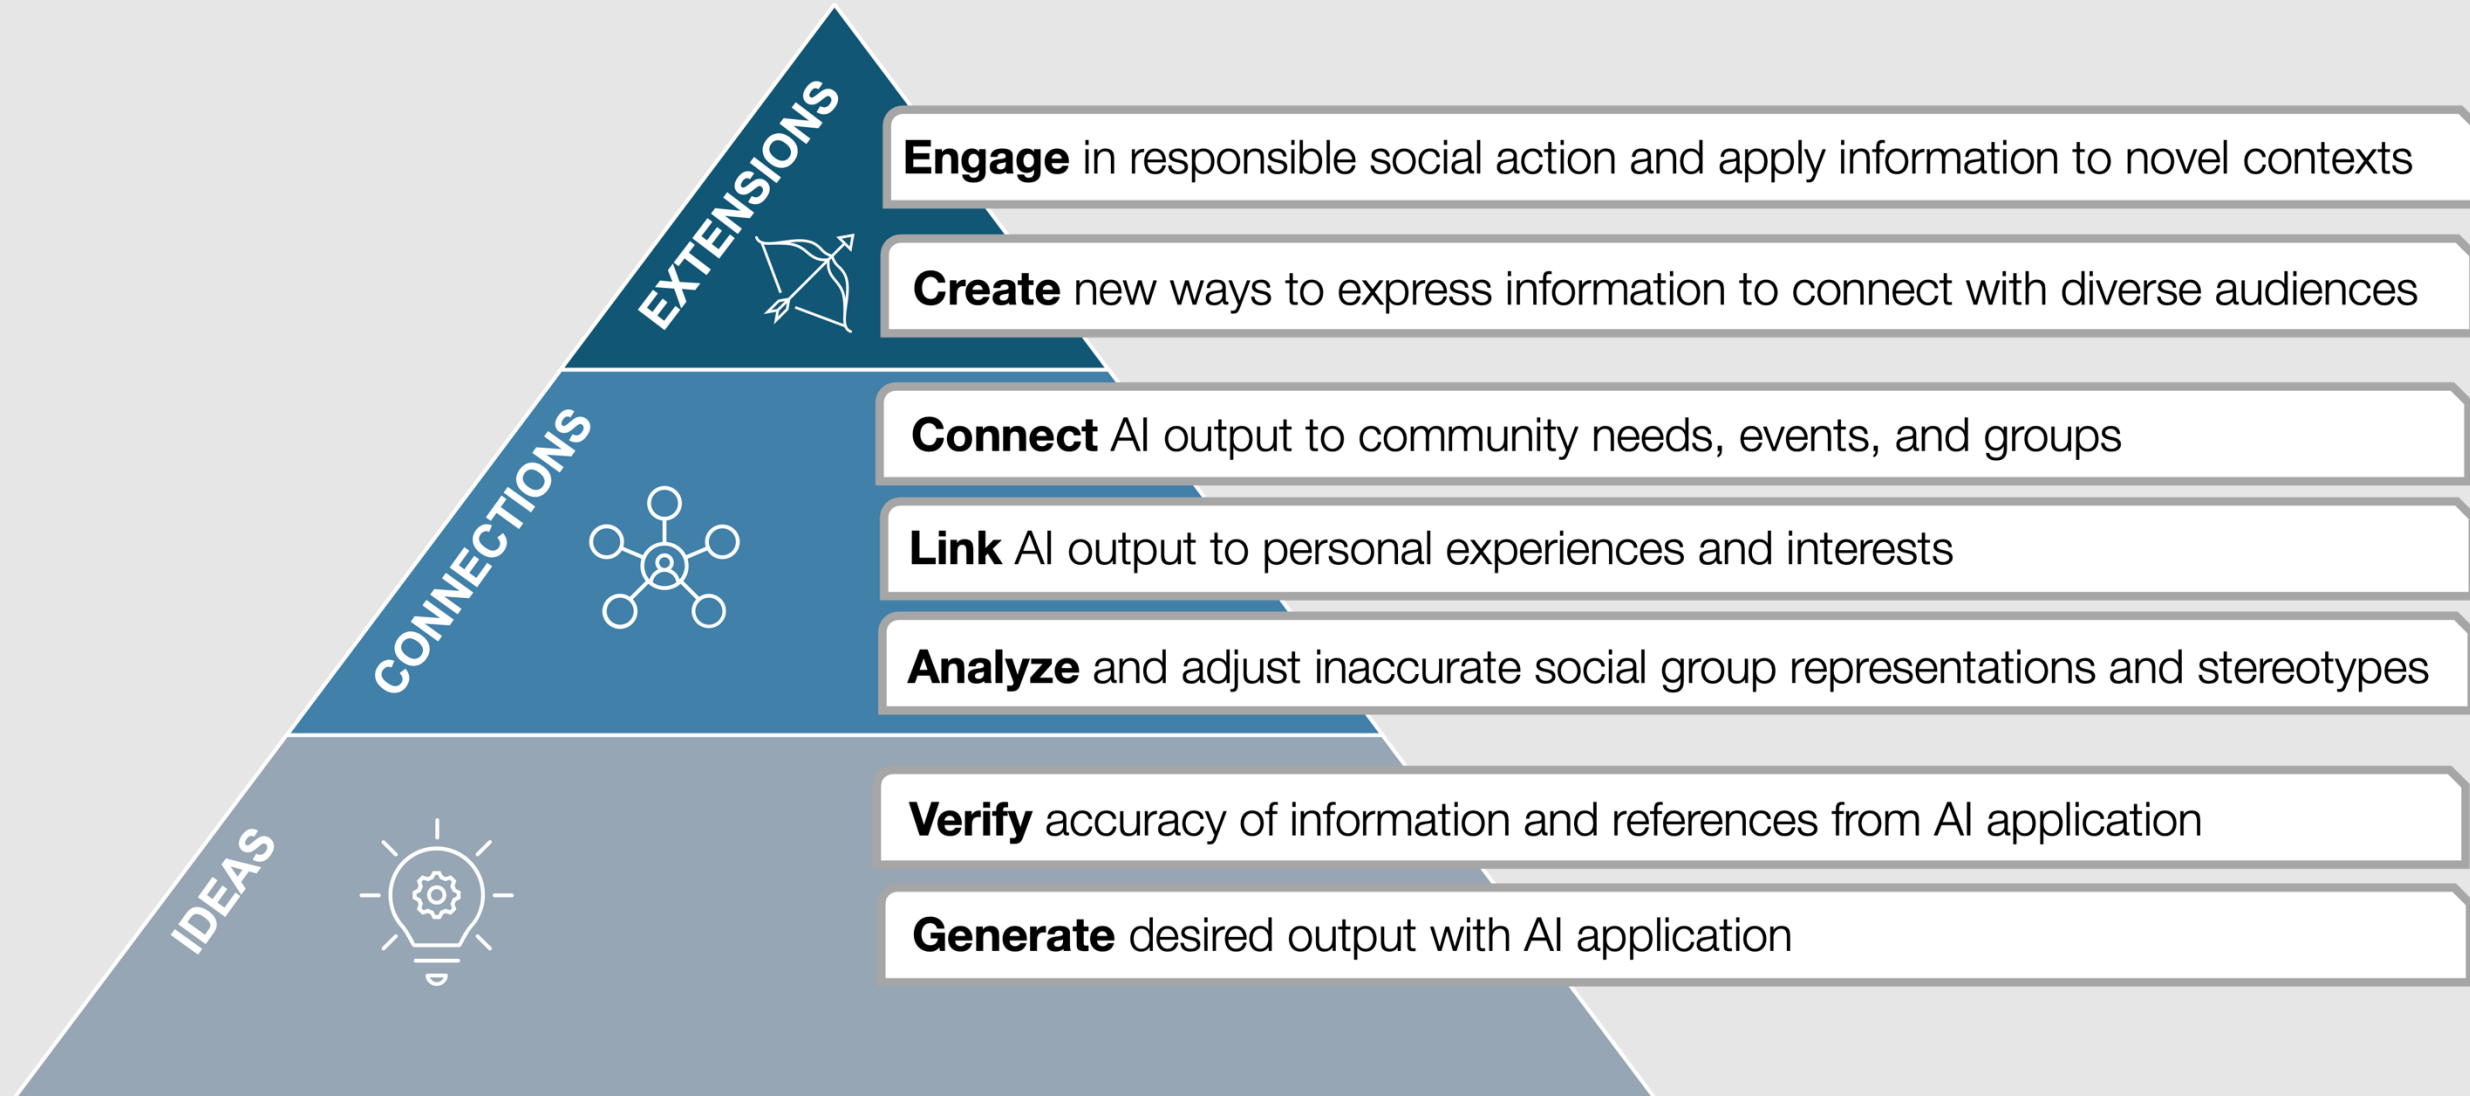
EXTENSIONS

**Engage** in responsible social action and apply information to novel contexts

**Create** new ways to express information to connect with diverse audiences

CONNECTIONS

**Connect** AI output to community needs, events, and groups

**Link** AI output to personal experiences and interests

**Analyze** and adjust inaccurate social group representations and stereotypes

IDEAS

**Verify** accuracy of information and references from AI application

**Generate** desired output with AI application